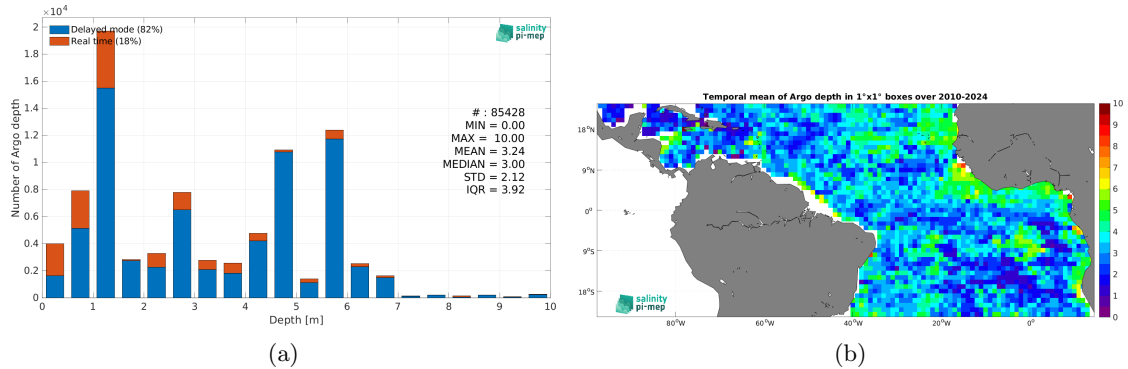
$\times 10^4$

Delayed mode (82%)
Real time (18%)

salinity pi-mep

# : 85428
MIN = 0.00
MAX = 10.00
MEAN = 3.24
MEDIAN = 3.00
STD = 2.12
IQR = 3.92

Number of Argo depth

2
1.8
1.6
1.4
1.2
1
0.8
0.6
0.4
0.2
0

0 1 2 3 4 5 6 7 8 9 10

Depth [m]

(a)

Temporal mean of Argo depth in 1°x1° boxes over 2010-2024

18°N
9°N
0°
9°S
18°S

80°W 60°W 40°W 20°W 0°

10
9
8
7
6
5
4
3
2
1
0

salinity pi-mep

(b)